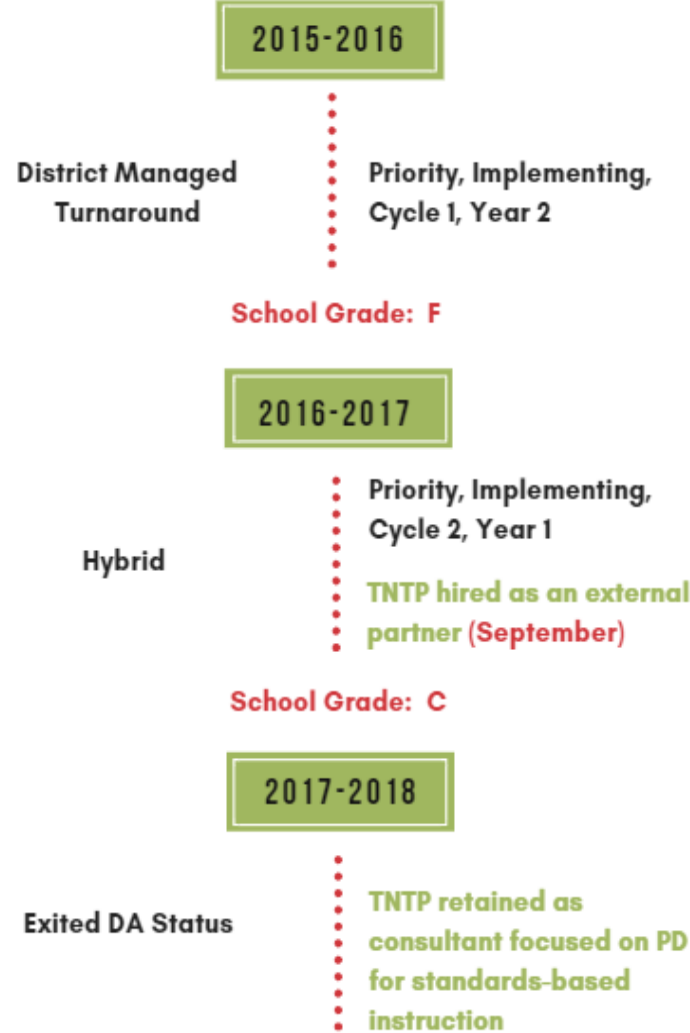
2015-2016

District Managed Turnaround

Priority, Implementing, Cycle 1, Year 2

School Grade: F

2016-2017

Hybrid

Priority, Implementing, Cycle 2, Year 1

TNTP hired as an external partner (September)

School Grade: C

2017-2018

Exited DA Status

TNTP retained as consultant focused on PD for standards-based instruction